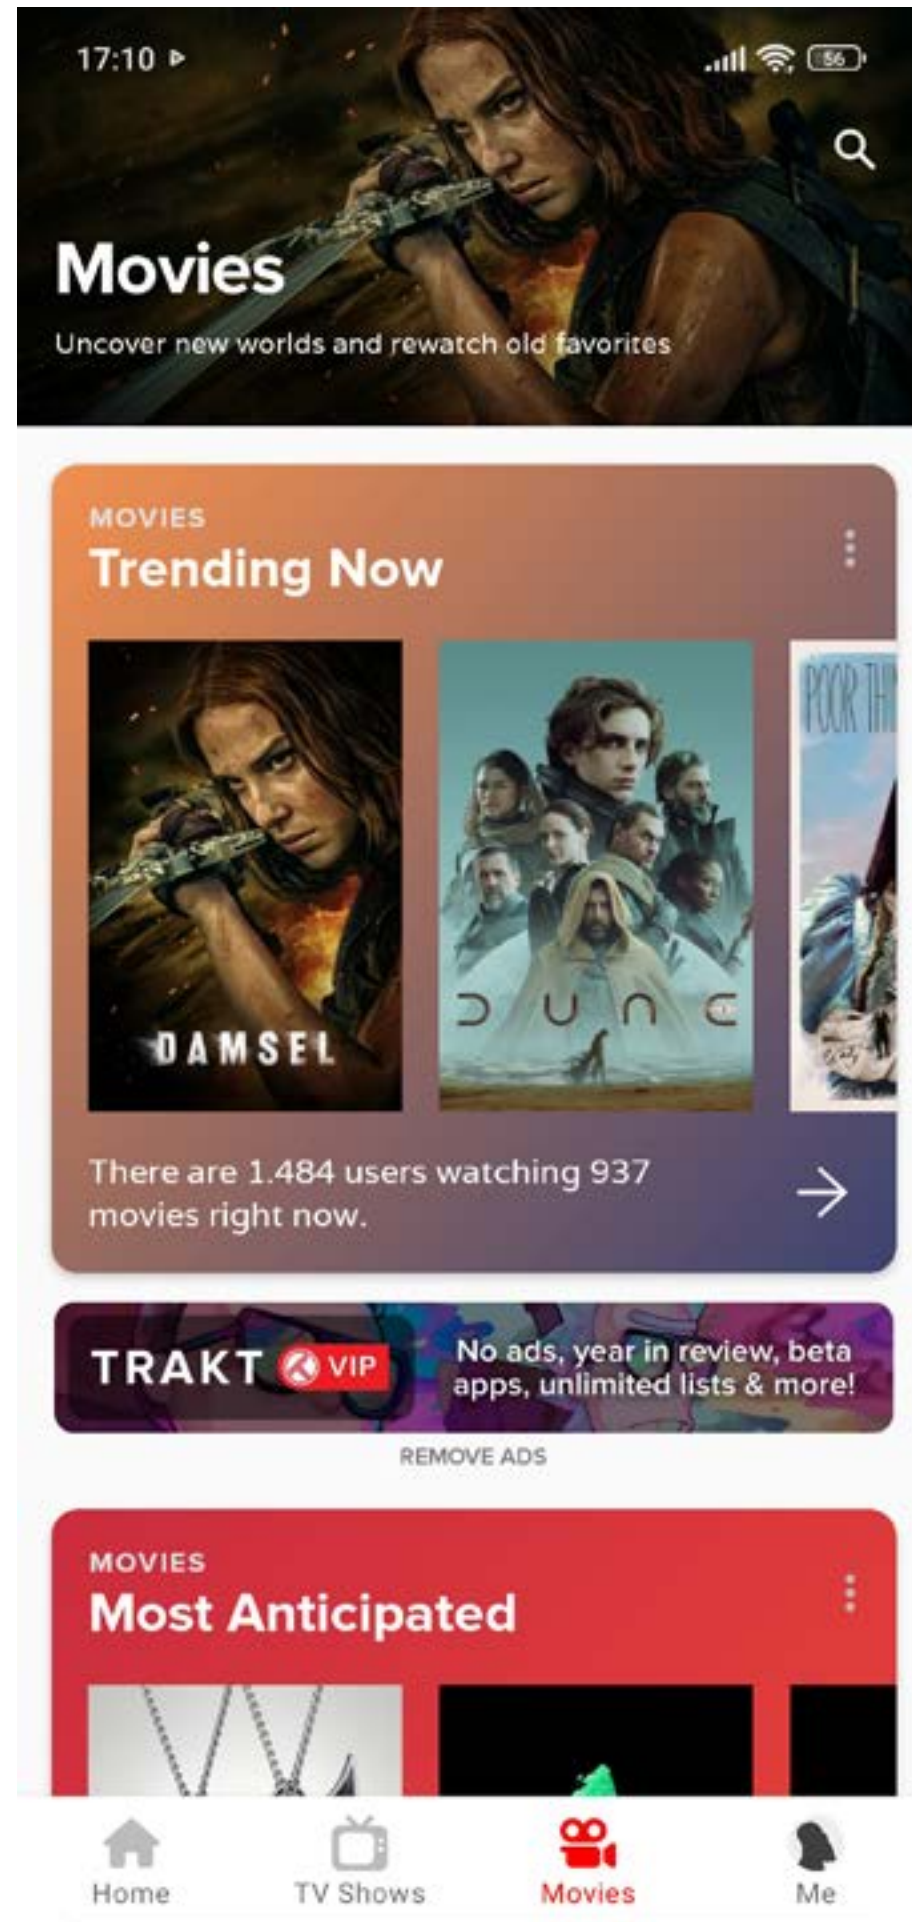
17:10

56

Movies

Uncover new worlds and rewatch old favorites

MOVIES

Trending Now

DAMSEL

DUNE

POOR TH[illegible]

There are 1.484 users watching 937 movies right now.

TRAKT VIP

No ads, year in review, beta apps, unlimited lists & more!

REMOVE ADS

MOVIES

Most Anticipated

Home

TV Shows

Movies

Me